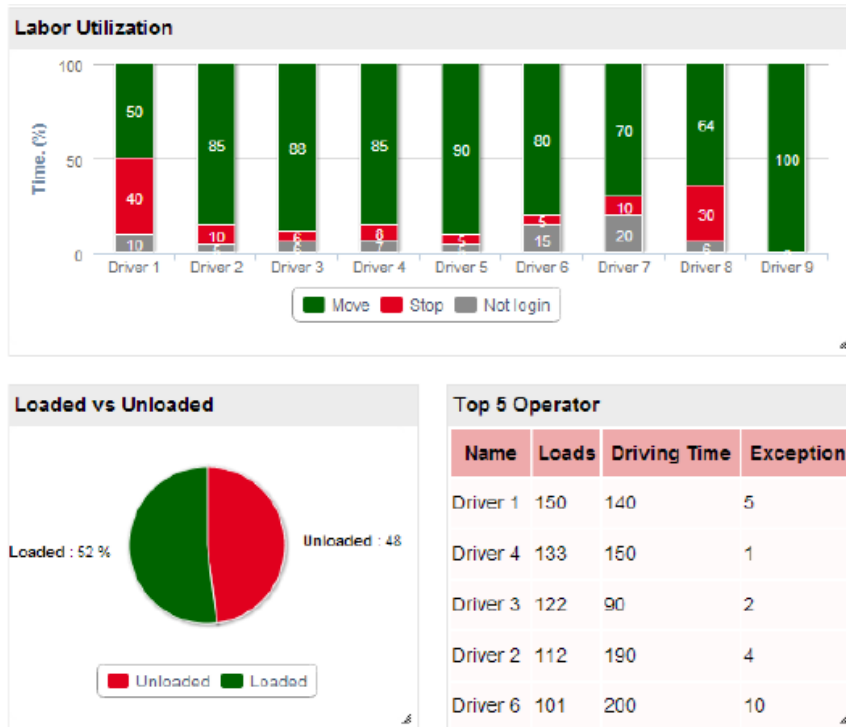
Labor Utilization

100
50
0
Time. (%)

50
40
10
Driver 1

85
10
5
Driver 2

88
6
6
Driver 3

85
8
7
Driver 4

90
5
5
Driver 5

80
5
15
Driver 6

70
10
20
Driver 7

64
30
6
Driver 8

100
0
Driver 9

Move Stop Not login

Loaded vs Unloaded

Loaded : 52 %
Unloaded : 48

Unloaded Loaded

Top 5 Operator

| Name | Loads | Driving Time | Exception |
|---|---|---|---|
| Driver 1 | 150 | 140 | 5 |
| Driver 4 | 133 | 150 | 1 |
| Driver 3 | 122 | 90 | 2 |
| Driver 2 | 112 | 190 | 4 |
| Driver 6 | 101 | 200 | 10 |